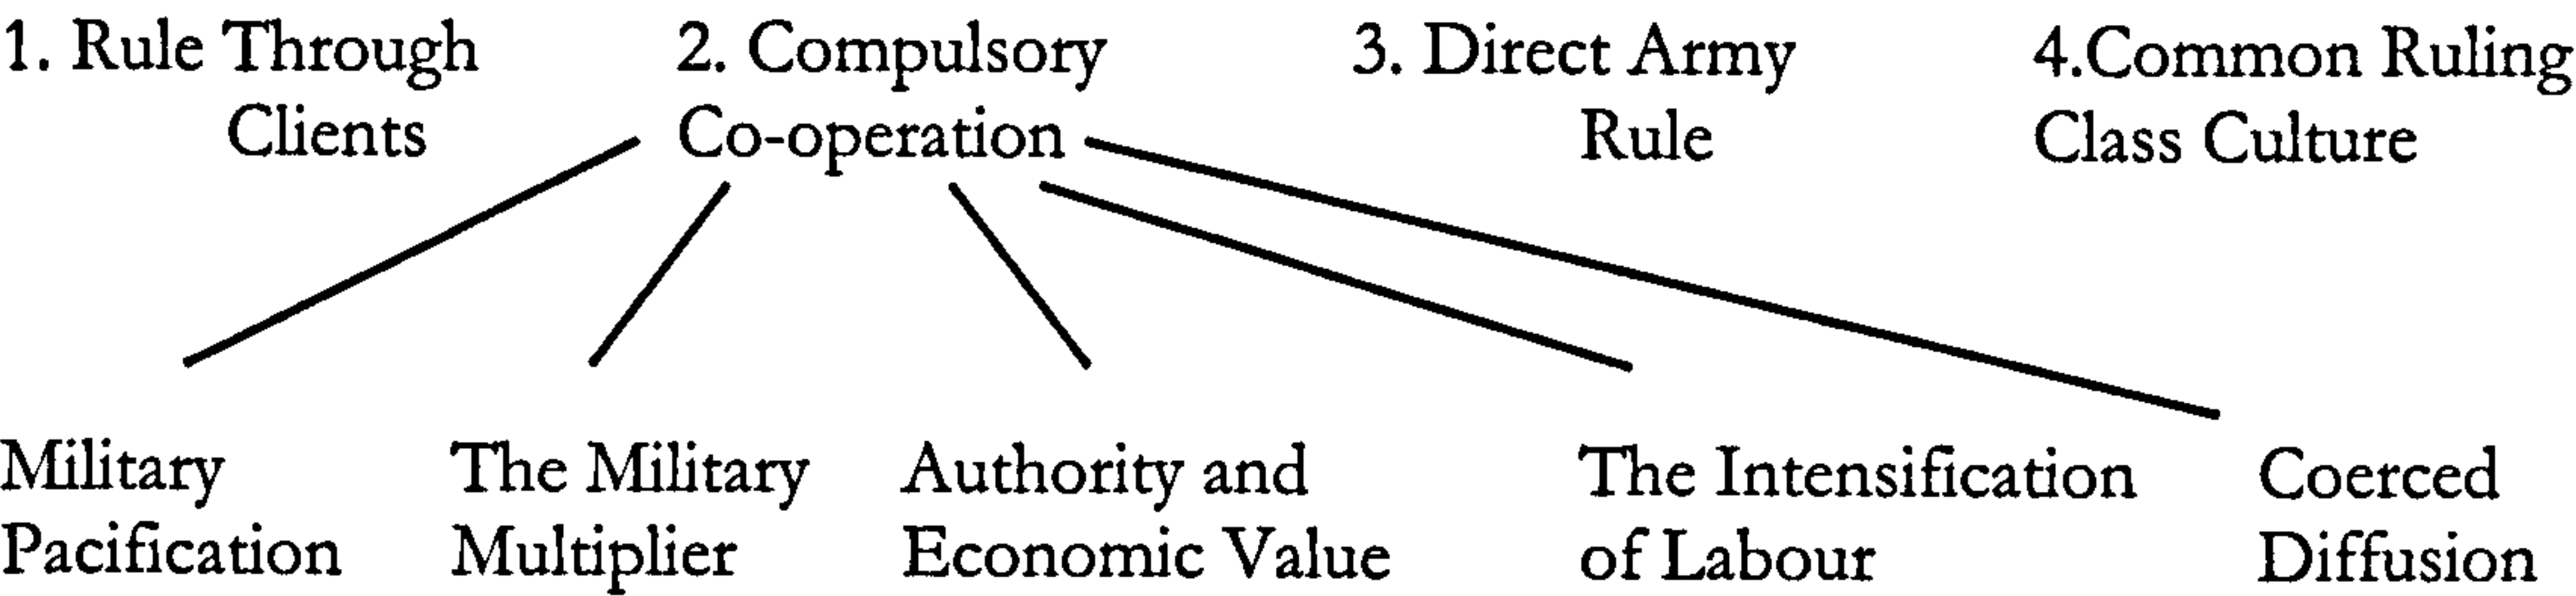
1. Rule Through Clients

2. Compulsory Co-operation

3. Direct Army Rule

4.Common Ruling Class Culture

Military Pacification

The Military Multiplier

Authority and Economic Value

The Intensification of Labour

Coerced Diffusion